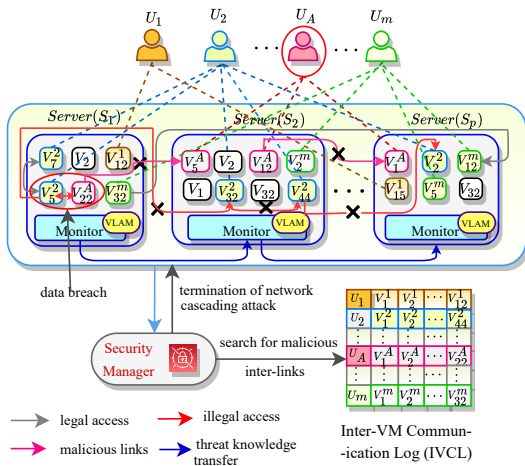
$U_1$ $U_2$ $U_A$ $U_m$

$Server(S_1)$ $Server(S_2)$ $Server(S_p)$

$V_7^2$ $V_2^1$ $V_{12}^1$ $V_5^2$ $V_{22}^A$ $V_{32}^m$ VLAM Monitor

$V_5^A$ $V_2^1$ $V_{12}^A$ $V_2^m$ $V_1^1$ $V_{32}^2$ $V_{32}^1$ $V_{14}^2$ VLAM Monitor

$V_1^A$ $V_2^2$ $V_{12}^m$ $V_{15}^1$ $V_5^m$ $V_{32}^1$ VLAM Monitor

data breach

termination of network cascading attack

Security Manager

search for malicious inter-links

| $U_1$ | $V_1^1$ | $V_2^1$ | ⋯ | $V_{12}^1$ |
|---|---|---|---|---|
| $U_2$ | $V_1^2$ | $V_2^2$ | ⋯ | $V_{44}^2$ |
| ⋮ | ⋮ | ⋮ | ⋮ | ⋮ |
| $U_A$ | $V_1^A$ | $V_2^A$ | ⋯ | $V_{22}^A$ |
| ⋮ | ⋮ | ⋮ | ⋮ | ⋮ |
| $U_m$ | $V_1^m$ | $V_2^m$ | ⋯ | $V_{32}^m$ |

legal access

illegal access

malicious links

threat knowledge transfer

Inter-VM Communication Log (IVCL)